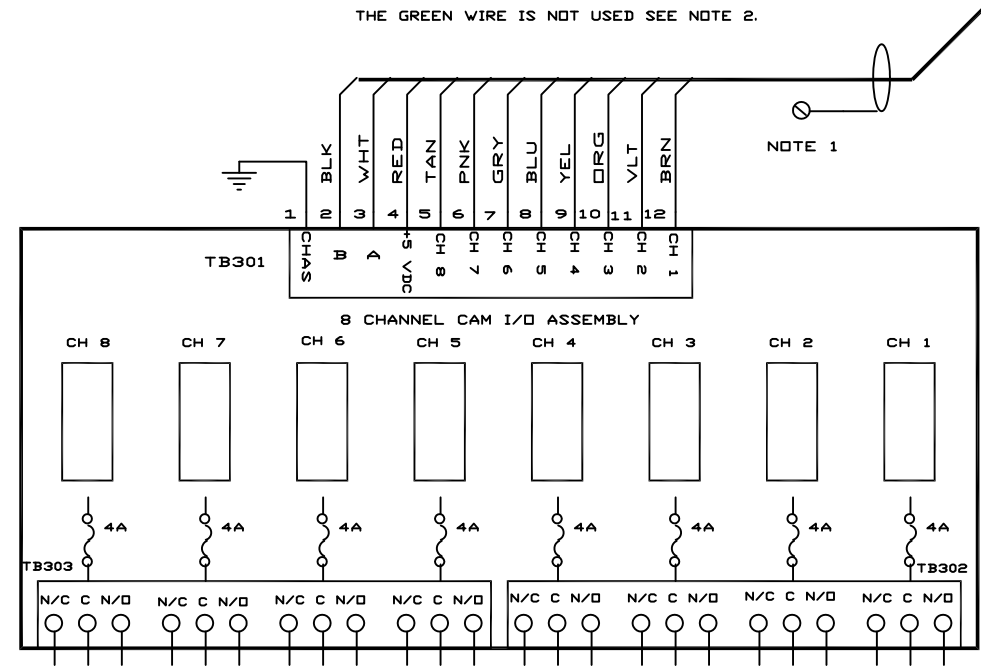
THE GREEN WIRE IS NOT USED SEE NOTE 2.

NOTE 1

BLK WHT RED TAN PNK GRY BLU YEL ORG VLT BRN

1 2 3 4 5 6 7 8 9 10 11 12

TB301

CHAS B A +5 VDC CH 8 CH 7 CH 6 CH 5 CH 4 CH 3 CH 2 CH 1

8 CHANNEL CAM I/O ASSEMBLY

CH 8 CH 7 CH 6 CH 5 CH 4 CH 3 CH 2 CH 1

4A 4A 4A 4A 4A 4A 4A 4A

TB303 TB302

N/C C N/O N/C C N/O N/C C N/O N/C C N/O N/C C N/O N/C C N/O N/C C N/O N/C C N/O